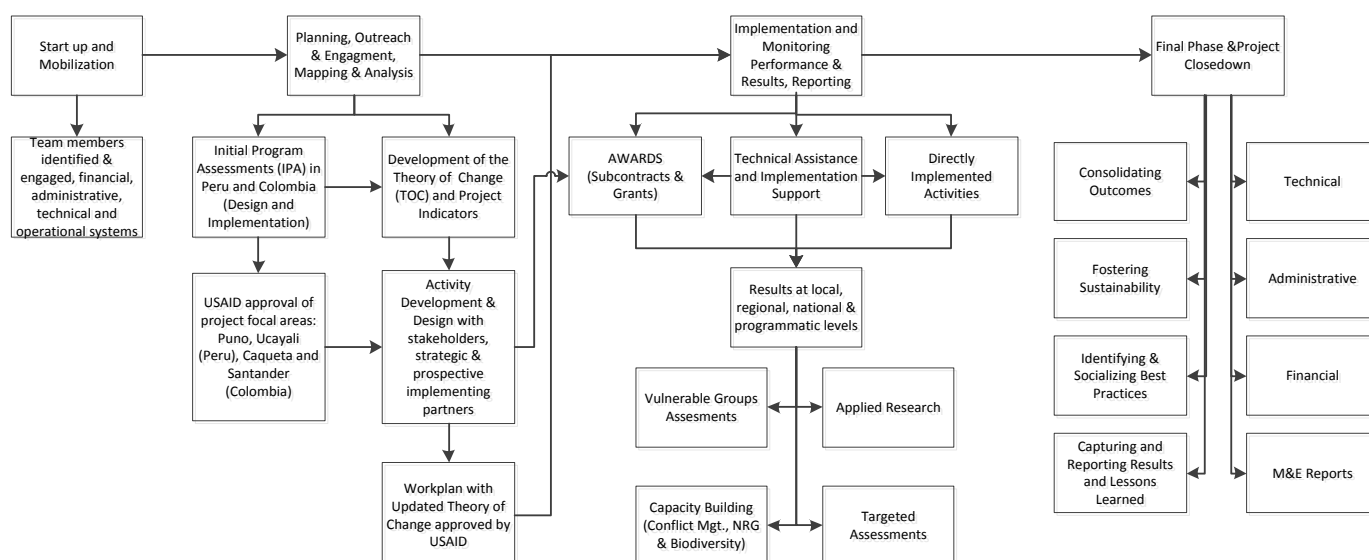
Start up and Mobilization

Team members identified & engaged, financial, administrative, technical and operational systems

Planning, Outreach & Engagment, Mapping & Analysis

Initial Program Assessments (IPA) in Peru and Colombia (Design and Implementation)

Development of the Theory of Change (TOC) and Project Indicators

USAID approval of project focal areas: Puno, Ucayali (Peru), Caqueta and Santander (Colombia)

Activity Development & Design with stakeholders, strategic & prospective implementing partners

Workplan with Updated Theory of Change approved by USAID

Implementation and Monitoring Performance & Results, Reporting

AWARDS (Subcontracts & Grants)

Technical Assistance and Implementation Support

Directly Implemented Activities

Results at local, regional, national & programmatic levels

Vulnerable Groups Assesments

Applied Research

Capacity Building (Conflict Mgt., NRG & Biodiversity)

Targeted Assessments

Final Phase &Project Closedown

Consolidating Outcomes

Fostering Sustainability

Identifying & Socializing Best Practices

Capturing and Reporting Results and Lessons Learned

Technical

Administrative

Financial

M&E Reports